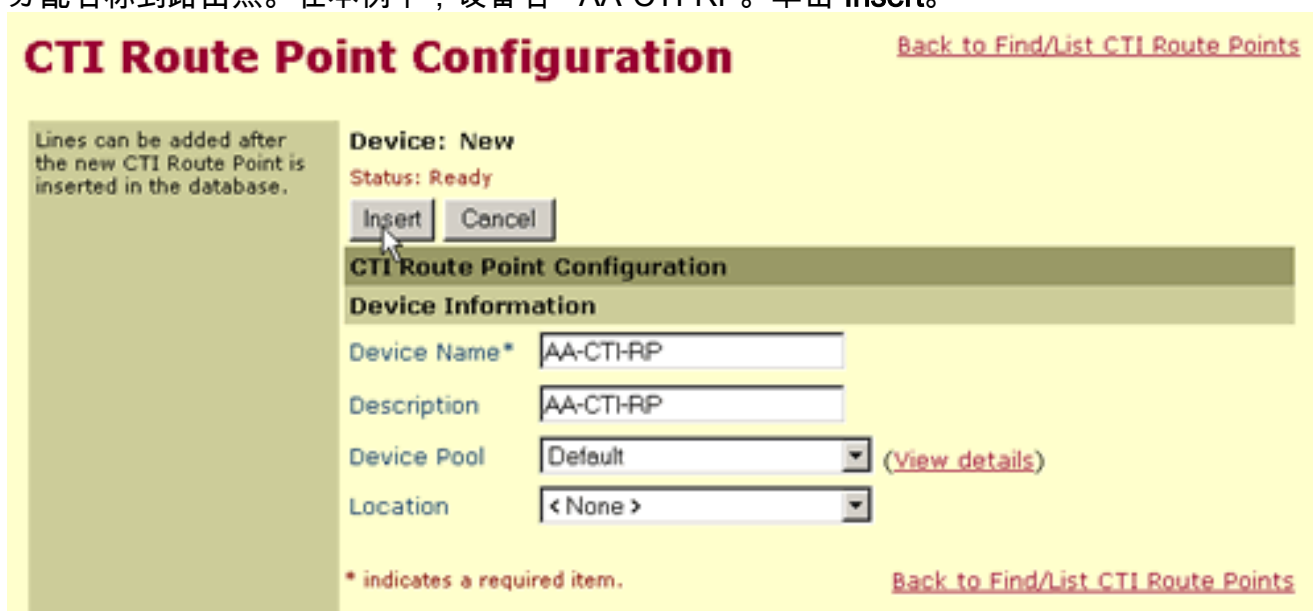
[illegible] Insert。

CTI Route Point Configuration

Back to Find/List CTI Route Points

Lines can be added after the new CTI Route Point is inserted in the database.

Device: New

Status: Ready

Insert Cancel

CTI Route Point Configuration

Device Information

| | |
|---|---|
| Device Name* | AA-CTI-RP |
| Description | AA-CTI-RP |
| Device Pool | Default (View details) |
| Location | < None > |

* indicates a required item.

Back to Find/List CTI Route Points